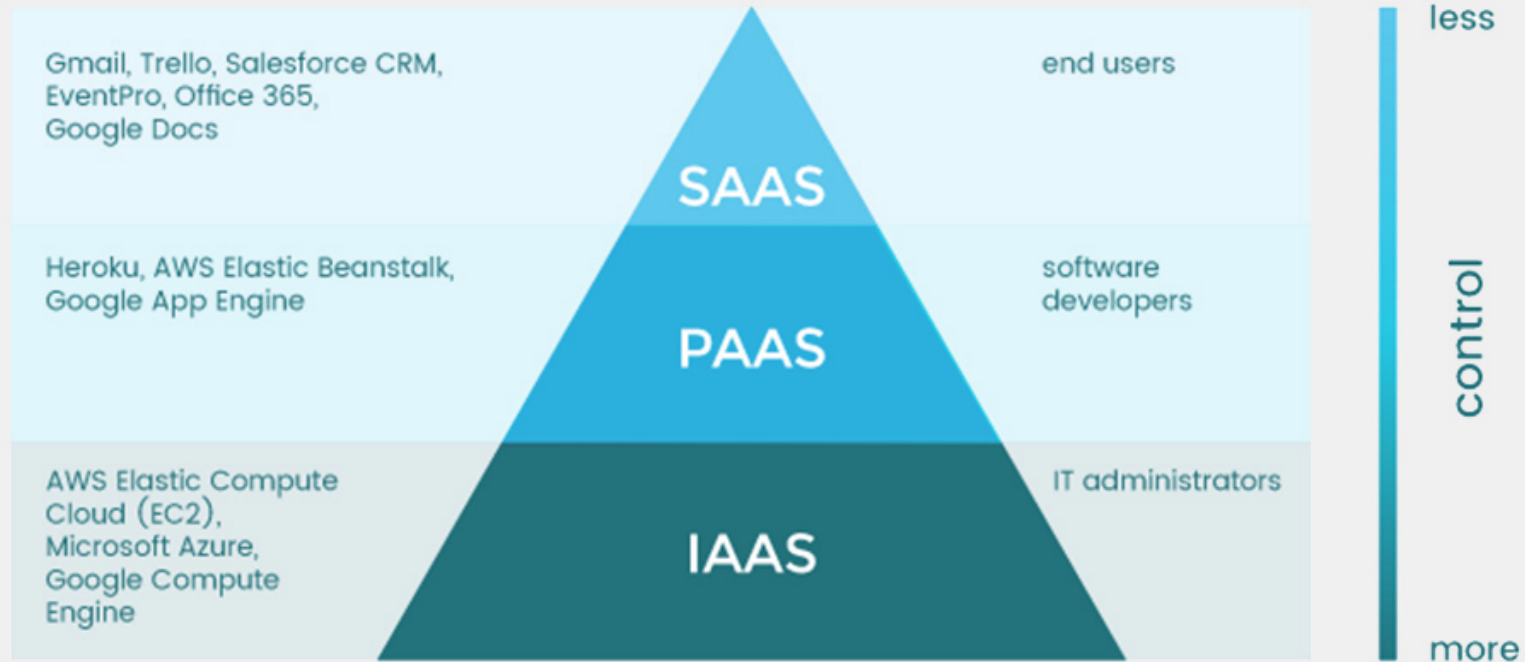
Gmail, Trello, Salesforce CRM, EventPro, Office 365, Google Docs

SAAS

end users

Heroku, AWS Elastic Beanstalk, Google App Engine

PAAS

software developers

AWS Elastic Compute Cloud (EC2), Microsoft Azure, Google Compute Engine

IAAS

IT administrators

less

control

more